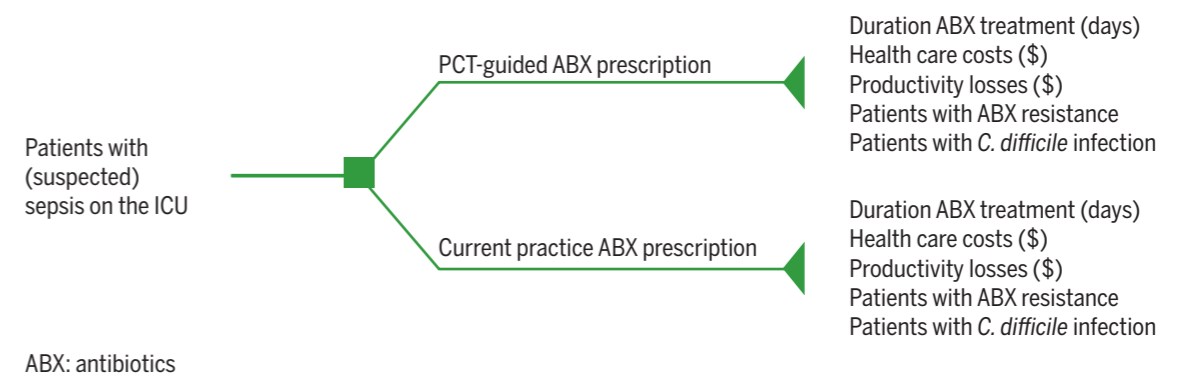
Patients with (suspected) sepsis on the ICU

PCT-guided ABX prescription

Duration ABX treatment (days)
Health care costs ($)
Productivity losses ($)
Patients with ABX resistance
Patients with C. difficile infection

Current practice ABX prescription

Duration ABX treatment (days)
Health care costs ($)
Productivity losses ($)
Patients with ABX resistance
Patients with C. difficile infection

ABX: antibiotics